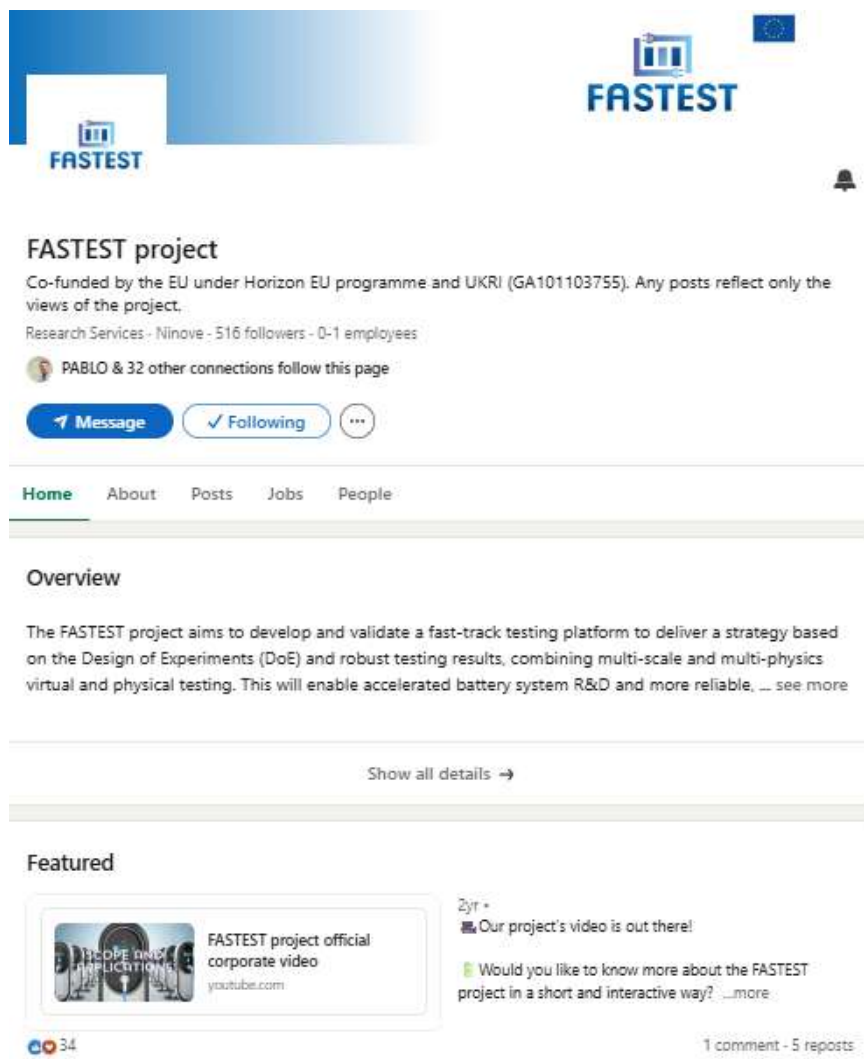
FASTEST

FASTEST

FASTEST project

Co-funded by the EU under Horizon EU programme and UKRI (GA101103755). Any posts reflect only the views of the project.

Research Services · Ninove · 516 followers · 0-1 employees

PABLO & 32 other connections follow this page

Message

✓ Following

Home About Posts Jobs People

Overview

The FASTEST project aims to develop and validate a fast-track testing platform to deliver a strategy based on the Design of Experiments (DoE) and robust testing results, combining multi-scale and multi-physics virtual and physical testing. This will enable accelerated battery system R&D and more reliable, ... see more

Show all details →

Featured

SCOPE AND APPLICATIONS

FASTEST project official corporate video

youtube.com

2yr •

Our project's video is out there!

Would you like to know more about the FASTEST project in a short and interactive way? ...more

34

1 comment · 5 reposts